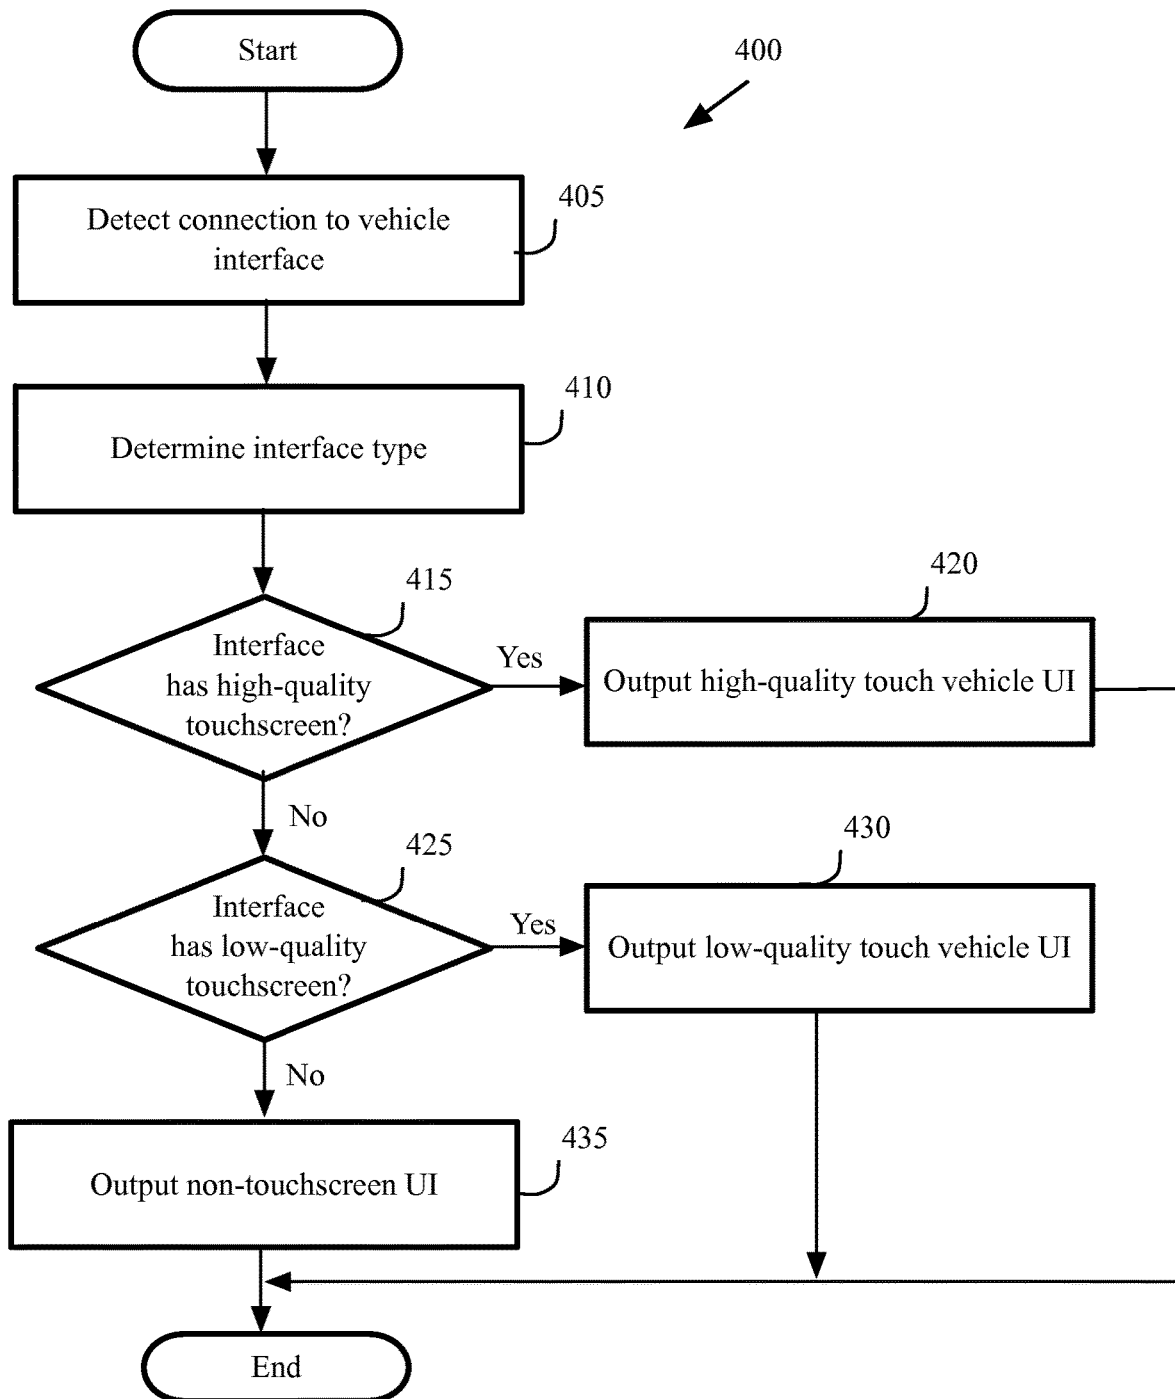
Start

400

Detect connection to vehicle interface

405

Determine interface type

410

415

Interface has high-quality touchscreen?

Yes

420

Output high-quality touch vehicle UI

No

425

Interface has low-quality touchscreen?

Yes

430

Output low-quality touch vehicle UI

No

Output non-touchscreen UI

435

End